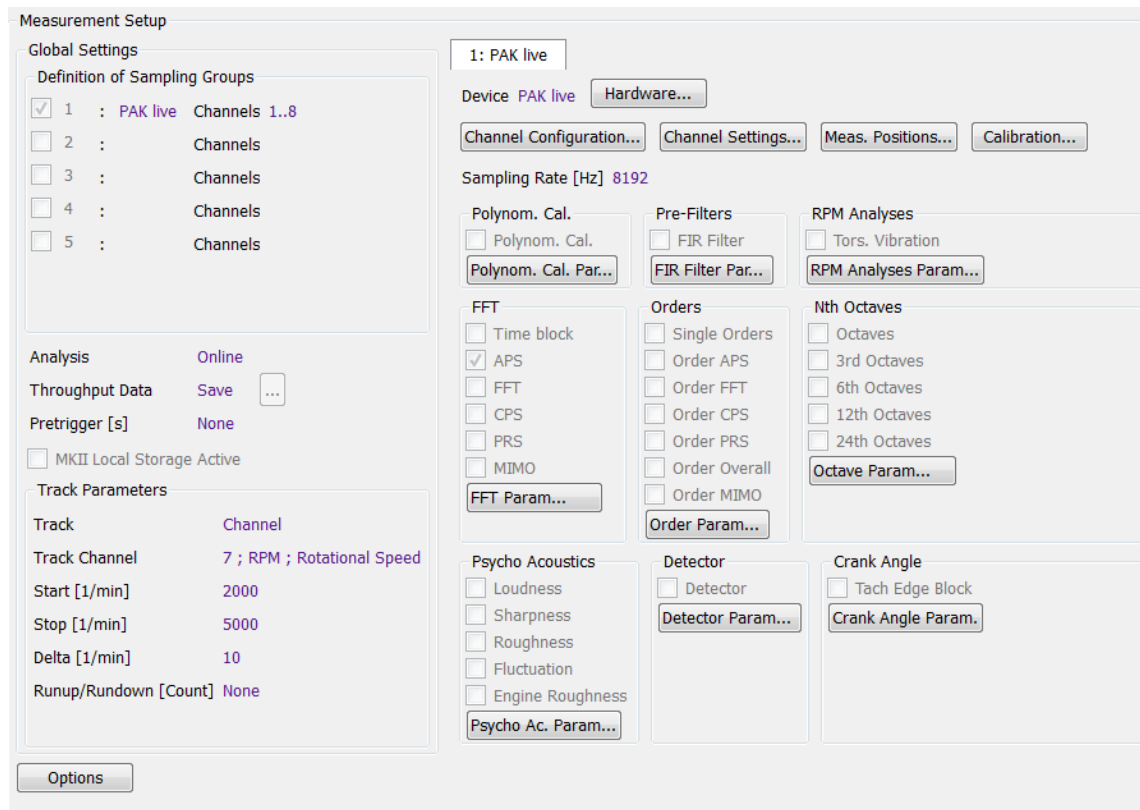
Measurement Setup

Global Settings

Definition of Sampling Groups

1 : PAK live Channels 1..8
2 : Channels
3 : Channels
4 : Channels
5 : Channels

Analysis Online
Throughput Data Save ...
Pretrigger [s] None

MKII Local Storage Active

Track Parameters

Track Channel
Track Channel 7 ; RPM ; Rotational Speed
Start [1/min] 2000
Stop [1/min] 5000
Delta [1/min] 10
Runup/Rundown [Count] None

Options

1: PAK live

Device PAK live Hardware...

Channel Configuration... Channel Settings... Meas. Positions... Calibration...

Sampling Rate [Hz] 8192

Polynom. Cal.
Polynom. Cal.
Polynom. Cal. Par...

Pre-Filters
FIR Filter
FIR Filter Par...

RPM Analyses
Tors. Vibration
RPM Analyses Param...

FFT
Time block
APS
FFT
CPS
PRS
MIMO
FFT Param...

Orders
Single Orders
Order APS
Order FFT
Order CPS
Order PRS
Order Overall
Order MIMO
Order Param...

Nth Octaves
Octaves
3rd Octaves
6th Octaves
12th Octaves
24th Octaves
Octave Param...

Psycho Acoustics
Loudness
Sharpness
Roughness
Fluctuation
Engine Roughness
Psycho Ac. Param...

Detector
Detector
Detector Param...

Crank Angle
Tach Edge Block
Crank Angle Param.